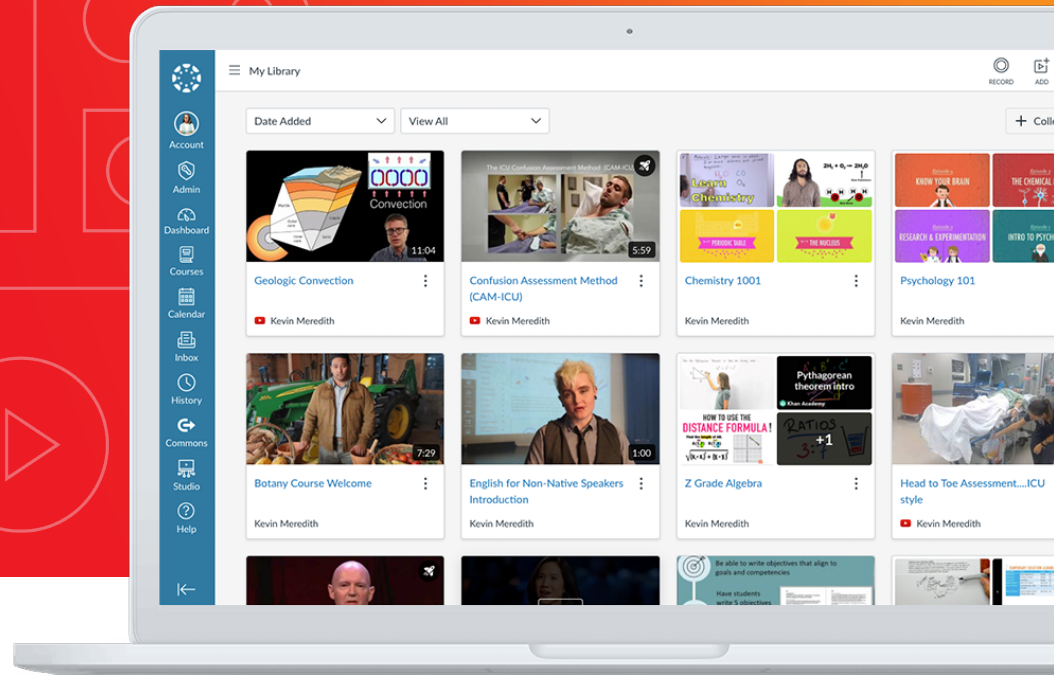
My Library

RECORD

ADD

Account

Admin

Dashboard

Courses

Calendar

Inbox

History

Commons

Studio

Help

Date Added

View All

+ Colle

Convection

11:04

Geologic Convection

Kevin Meredith

The ICU Confusion Assessment Method (CAM-ICU)

5:59

Confusion Assessment Method (CAM-ICU)

Kevin Meredith

Learn Chemistry

PERIODIC TABLE

THE NUCLEUS

$2H_2 + O_2 \rightarrow 2H_2O$

Chemistry 1001

Kevin Meredith

KNOW YOUR BRAIN

THE CHEMICAL

RESEARCH & EXPERIMENTATION

INTRO TO PSY

Psychology 101

Kevin Meredith

7:29

Botany Course Welcome

Kevin Meredith

1:00

English for Non-Native Speakers Introduction

Kevin Meredith

HOW TO USE THE DISTANCE FORMULA!

Pythagorean theorem intro

Khan Academy

RATIOS

+1

Z Grade Algebra

Kevin Meredith

Head to Toe Assessment....ICU style

Kevin Meredith

Be able to write objectives that align to goals and competencies

Have students write 5 objectives